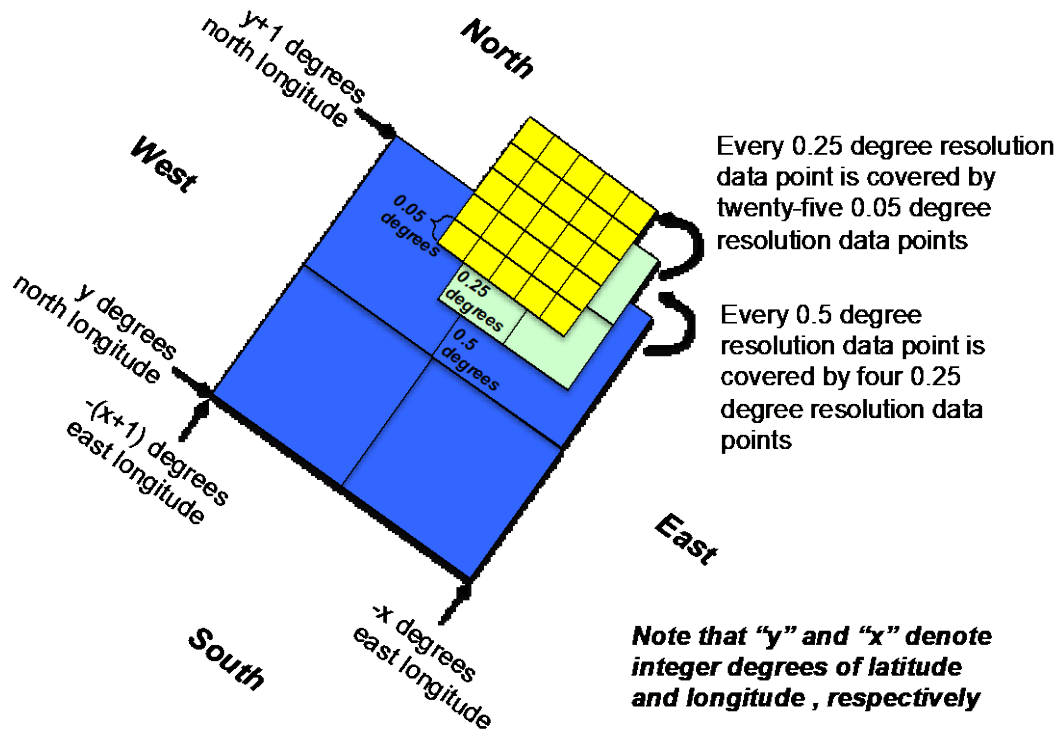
y+1 degrees north longitude

North

West

0.05 degrees

0.25 degrees

0.5 degrees

Every 0.25 degree resolution data point is covered by twenty-five 0.05 degree resolution data points

Every 0.5 degree resolution data point is covered by four 0.25 degree resolution data points

y degrees north longitude

-(x+1) degrees east longitude

East

-x degrees east longitude

South

Note that "y" and "x" denote integer degrees of latitude and longitude , respectively